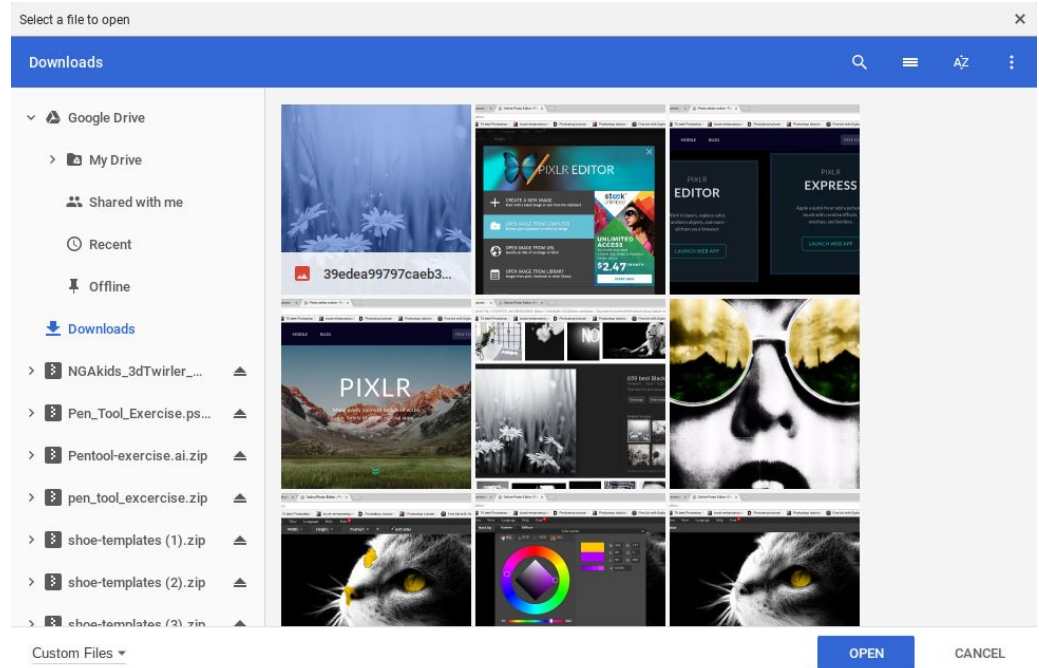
Select a file to open

Downloads

Google Drive

My Drive

Shared with me

Recent

Offline

Downloads

NGAkids_3dTwirler_...

Pen_Tool_Exercise.ps...

Pentool-exercise.ai.zip

pen_tool_excercise.zip

shoe-templates (1).zip

shoe-templates (2).zip

shoe-templates (3).zip

39edea99797caeb3...

PIXLR EDITOR

CREATE A NEW IMAGE

OPEN IMAGE FROM COMPUTER

OPEN IMAGE FROM URL

OPEN IMAGE FROM LIBRARY

UNLIMITED ACCESS

$2.47

EDITOR

PIXLR

EXPRESS

LAUNCH WEB APP

LAUNCH WEB APP

PIXLR

Custom Files

OPEN

CANCEL